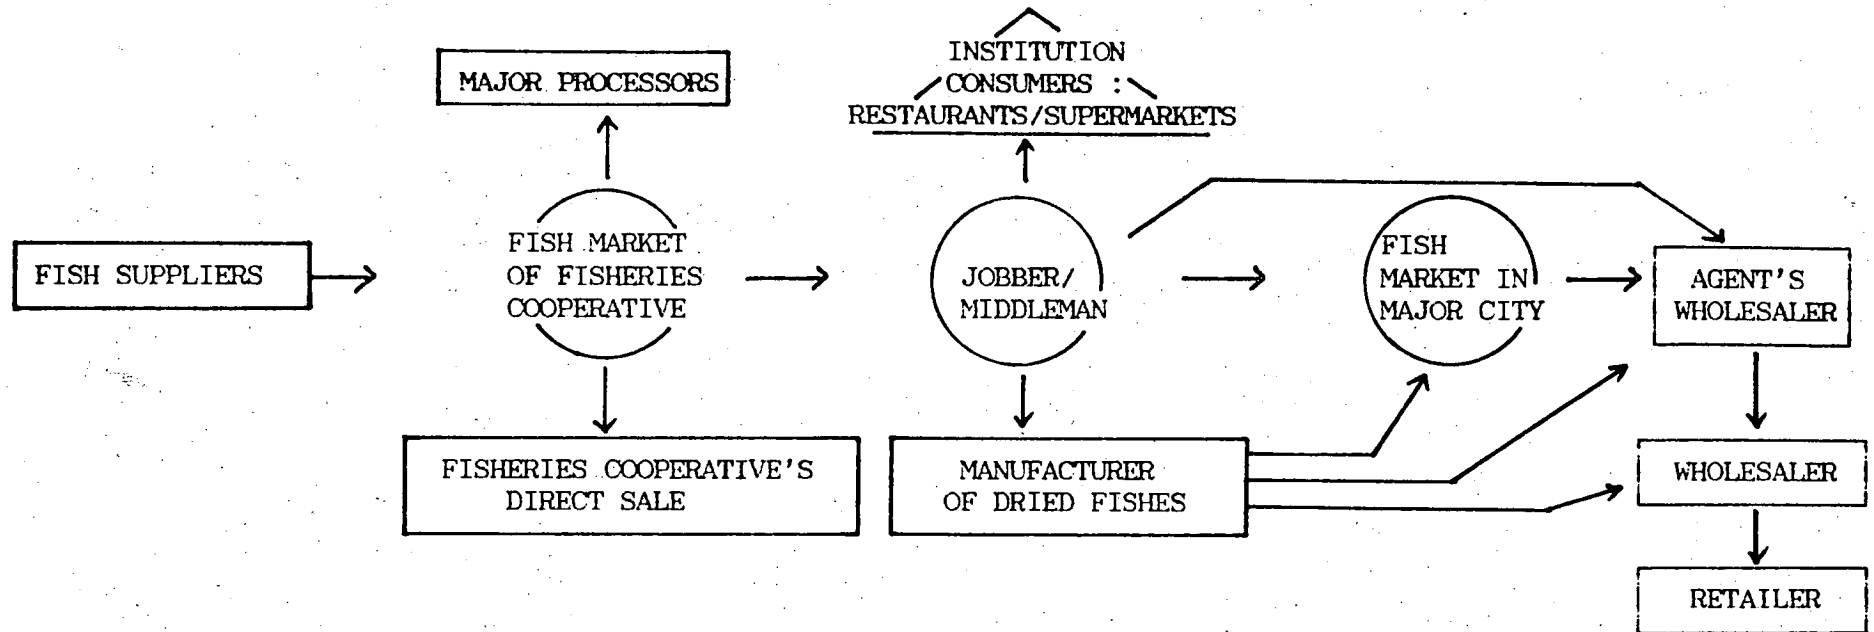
MAJOR PROCESSORS

INSTITUTION
CONSUMERS :
RESTAURANTS/SUPERMARKETS

FISH SUPPLIERS

FISH MARKET
OF FISHERIES
COOPERATIVE

JOBBER/
MIDDLEMAN

FISH
MARKET IN
MAJOR CITY

AGENT'S
WHOLESALER

FISHERIES COOPERATIVE'S
DIRECT SALE

MANUFACTURER
OF DRIED FISHES

WHOLESALER

RETAILER